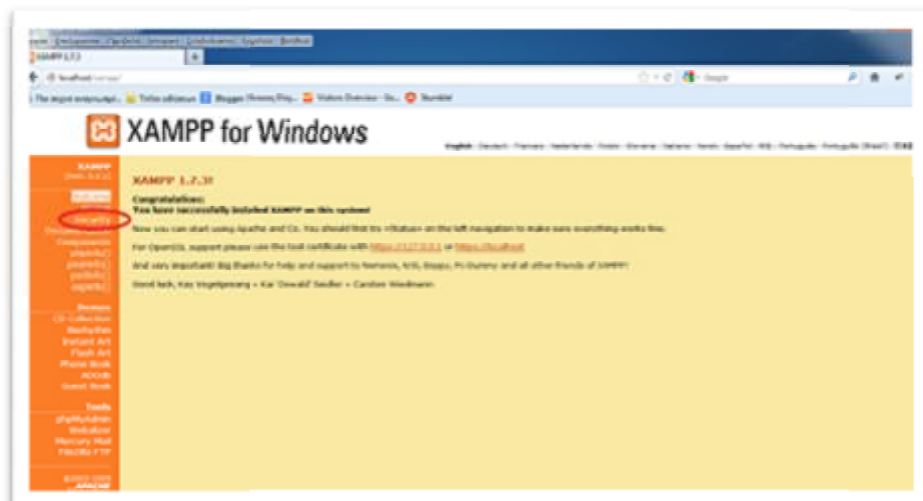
XAMPP 1.7.3

localhost/xampp/

Google

XAMPP for Windows

English · Deutsch · Francais · Nederlands · Polski · Slovene · Italiano · Norsk · Español · 中文 · Português · Português (Brasil) · 日本語

XAMPP
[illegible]

Welcome
Security
Documentation
Components
phpinfo()
phpinfo()
perlinfo()
aspinfo()

Demos
CD Collection
Biorhythm
Instant Art
Flash Art
Phone Book
ADODB
Guest Book

Tools
phpMyAdmin
Webalizer
Mercury Mail
FileZilla FTP

XAMPP 1.7.3!

Congratulations:
You have successfully installed XAMPP on this system!

Now you can start using Apache and Co. You should first try »Status« on the left navigation to make sure everything works fine.

For OpenSSL support please use the test certificate with https://127.0.0.1 or https://localhost

And very important! Big thanks for help and support to Nemesis, KriS, Boppy, Pc-Dummy and all other friends of XAMPP!

Good luck, Kay Vogelgesang + Kai 'Oswald' Seidler + Carsten Wiedmann